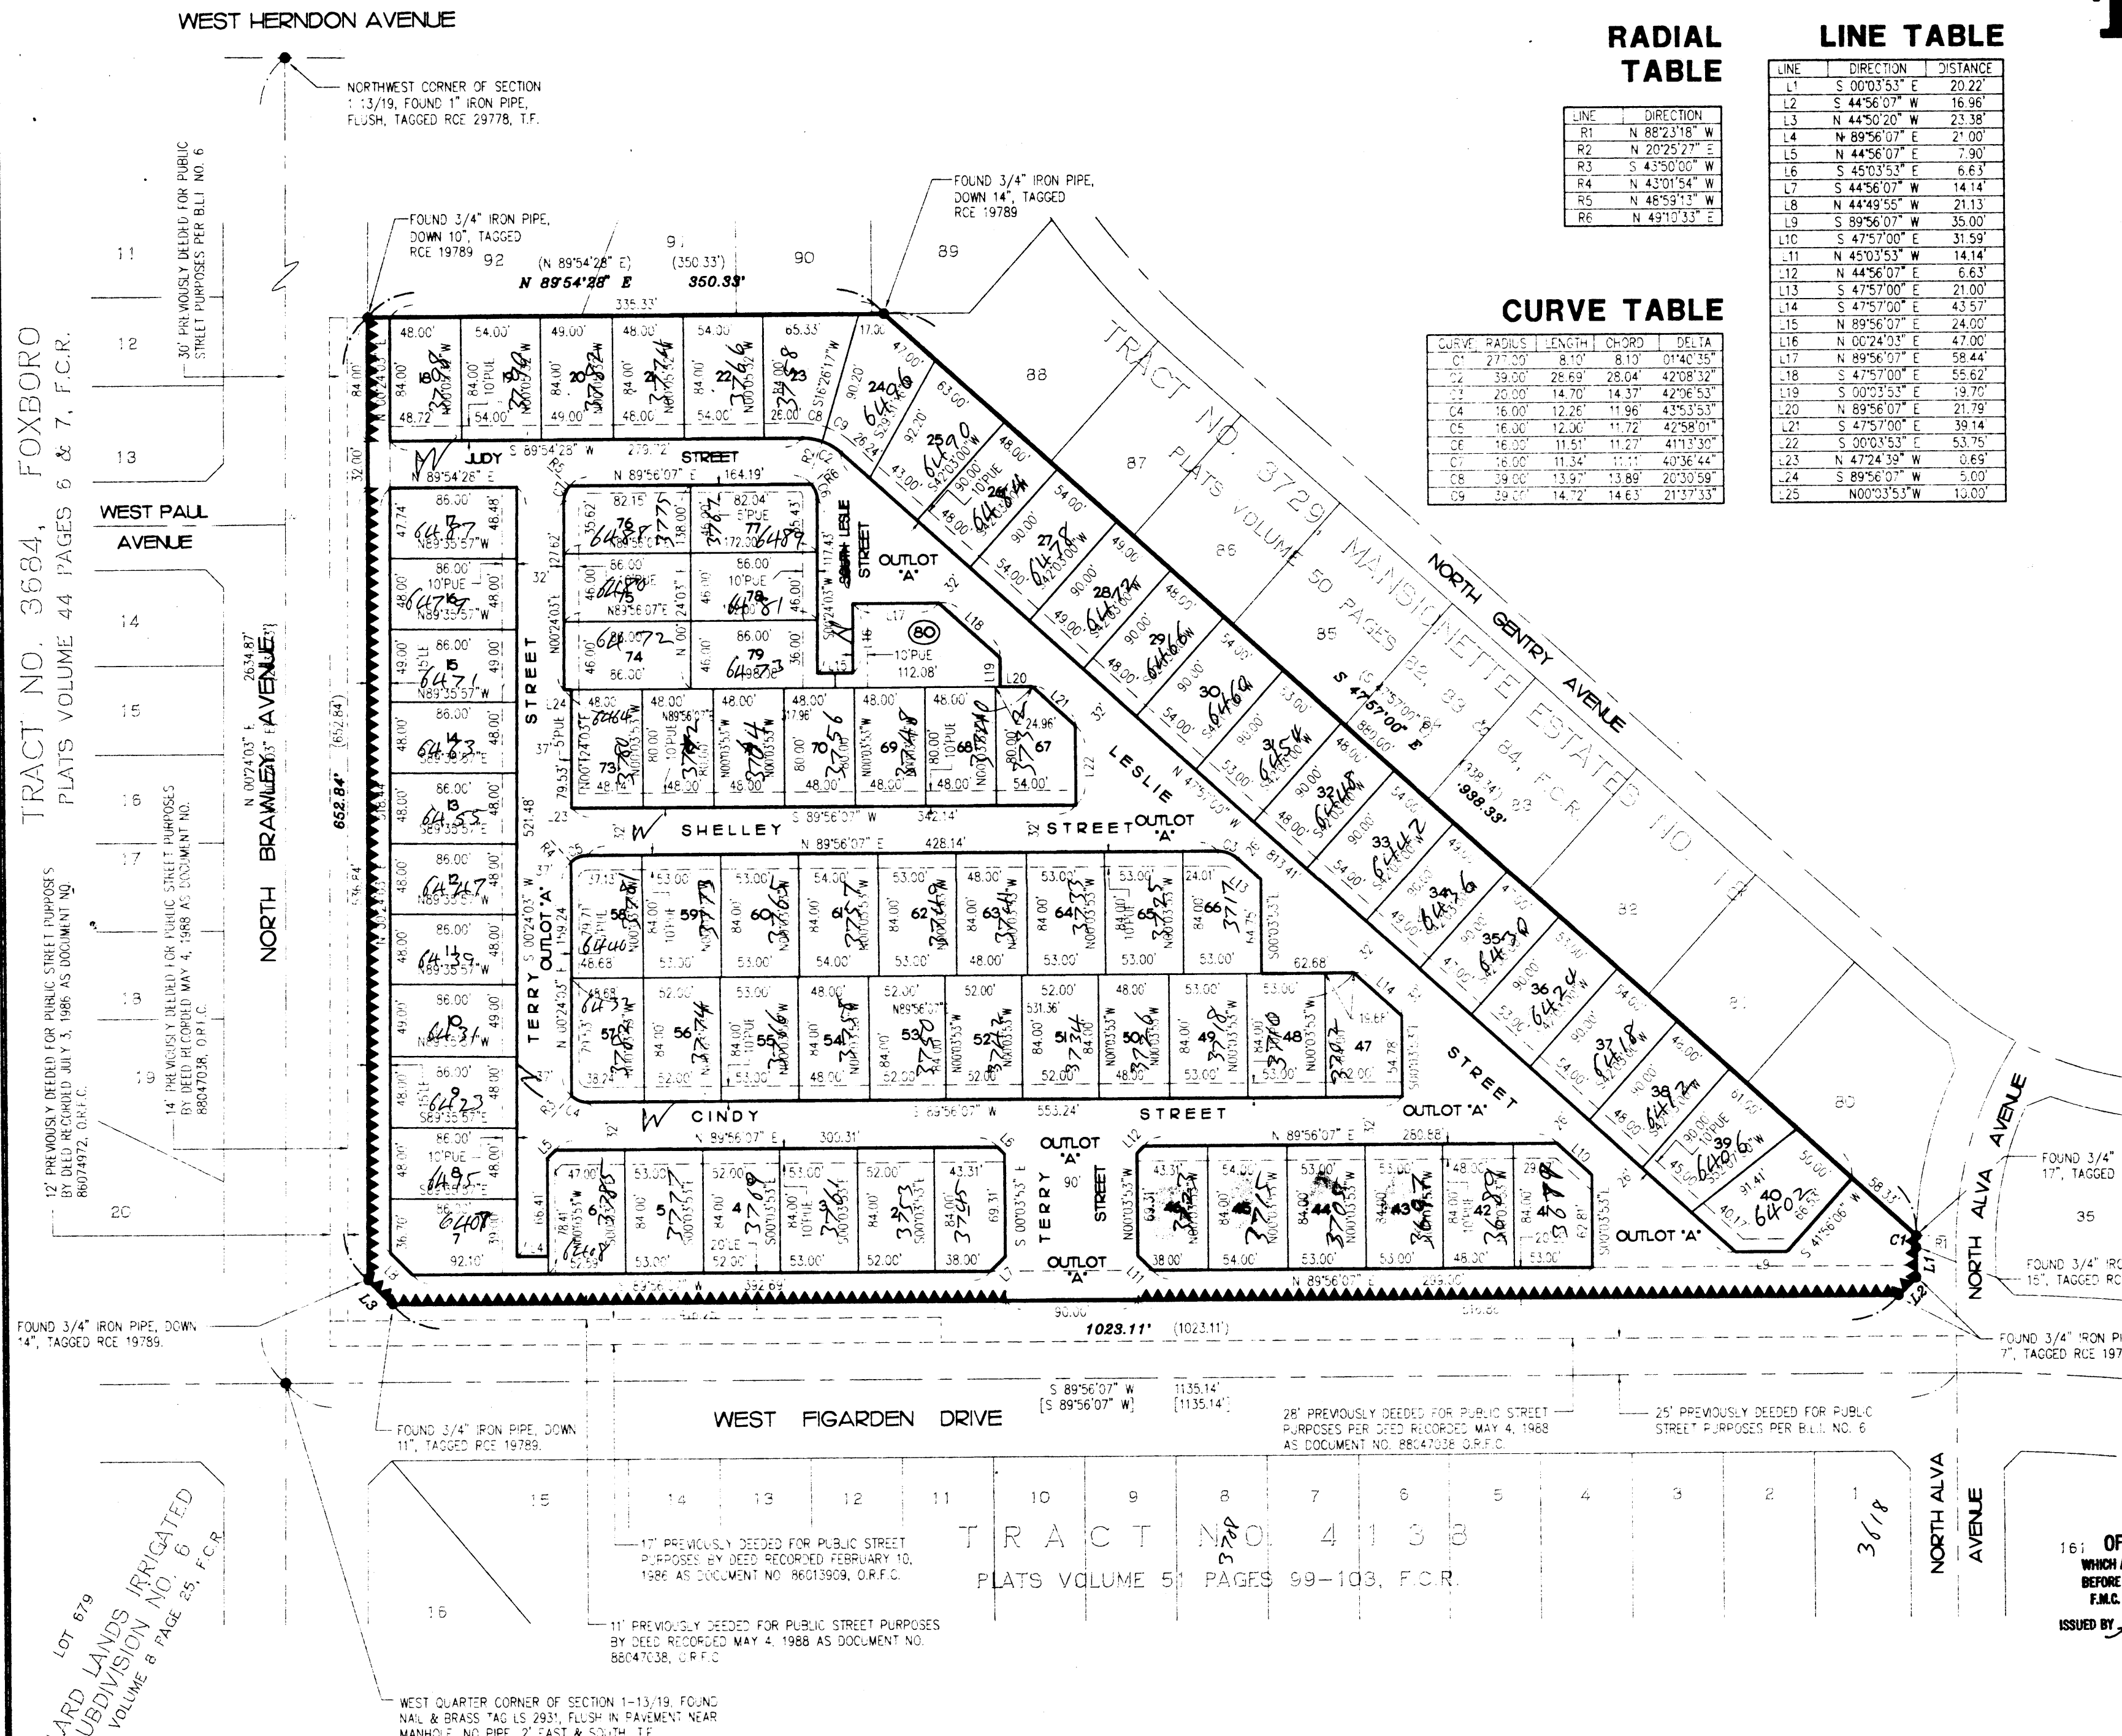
WEST HERNDON AVENUE

NORTHWEST CORNER OF SECTION 1-13/19, FOUND 1" IRON PIPE, FLUSH, TAGGED RCE 29778, T.F.

30' PREVIOUSLY DEEDED FOR PUBLIC STREET PURPOSES PER B.L.I NO. 6

FOUND 3/4" IRON PIPE, DOWN 10", TAGGED RCE 19789

FOUND 3/4" IRON PIPE, DOWN 14", TAGGED RCE 19789

RADIAL TABLE

| LINE | DIRECTION |
|---|---|
| R1 | N 88°23'18" W |
| R2 | N 20°25'27" E |
| R3 | S 43°50'00" W |
| R4 | N 43°01'54" W |
| R5 | N 48°59'13" W |
| R6 | N 49°10'33" E |

LINE TABLE

| LINE | DIRECTION | DISTANCE |
|---|---|---|
| L1 | S 00°03'53" E | 20.22' |
| L2 | S 44°56'07" W | 16.96' |
| L3 | N 44°50'20" W | 23.38' |
| L4 | N 89°56'07" E | 21.00' |
| L5 | N 44°56'07" E | 7.90' |
| L6 | S 45°03'53" E | 6.63' |
| L7 | S 44°56'07" W | 14.14' |
| L8 | N 44°49'55" W | 21.13' |
| L9 | S 89°56'07" W | 35.00' |
| L10 | S 47°57'00" E | 31.59' |
| L11 | N 45°03'53" W | 14.14' |
| L12 | N 44°56'07" E | 6.63' |
| L13 | S 47°57'00" E | 21.00' |
| L14 | S 47°57'00" E | 43.57' |
| L15 | N 89°56'07" E | 24.00' |
| L16 | N 00°24'03" E | 47.00' |
| L17 | N 89°56'07" E | 58.44' |
| L18 | S 47°57'00" E | 55.62' |
| L19 | S 00°03'53" E | 19.70' |
| L20 | N 89°56'07" E | 21.79' |
| L21 | S 47°57'00" E | 39.14' |
| L22 | S 00°03'53" E | 53.75' |
| L23 | N 47°24'39" W | 0.69' |
| L24 | S 89°56'07" W | 5.00' |
| L25 | N00°03'53"W | 10.00' |

CURVE TABLE

| CURVE | RADIUS | LENGTH | CHORD | DELTA |
|---|---|---|---|---|
| C1 | 277.00' | 8.10' | 8.10' | 01°40'35" |
| C2 | 39.00' | 28.69' | 28.04' | 42°08'32" |
| C3 | 20.00' | 14.70' | 14.37' | 42°06'53" |
| C4 | 16.00' | 12.26' | 11.96' | 43°53'53" |
| C5 | 16.00' | 12.00' | 11.72' | 42°58'01" |
| C6 | 16.00' | 11.51' | 11.27' | 41°13'30" |
| C7 | 16.00' | 11.34' | 11.11' | 40°36'44" |
| C8 | 39.00' | 13.97' | 13.89' | 20°30'59" |
| C9 | 39.00' | 14.72' | 14.63' | 21°37'33" |

92 91 90 89 88 87 86 85 84 83 82 81 80
(N 89°54'28" E) (350.33')
N 89°54'28" E 350.33'
335.33'

TRACT NO. 3729, MANSIONETTE ESTATES NO. 10, PLATS VOLUME 50 PAGES 82, 83 & 84, F.C.R.

NORTH GENTRY AVENUE

TRACT NO. 3684, FOXBORO PLATS VOLUME 44 PAGES 6 & 7, F.C.R.

11 12 13 14 15 16 17 18 19 20

WEST PAUL AVENUE

NORTH BRAWLEY AVENUE

JUDY STREET
LESLIE STREET
SOUTH LESLIE STREET
OUTLOT "A"
SHELLEY STREET
TERRY STREET
CINDY STREET
LESLIE STREET

652.84' (652.84')
N 00°24'03" E 2634.87'
S 89°54'28" W 279.72'
N 89°54'28" E
N 89°56'07" E 164.19'
S 89°56'07" W 342.14'
N 89°56'07" E 428.14'
S 89°56'07" W 553.24'
N 89°56'07" E 300.31'
N 89°56'07" E 280.88'
S 89°56'07" W 392.69'
N 89°56'07" E 295.00'
S 47°57'00" E 880.00'
(S 47°57'00" E) (938.34') 938.33'
N 47°57'00" W 813.41'
S 41°56'06" W
1023.11' (1023.11')
90.00'
10'PUE
80

12' PREVIOUSLY DEEDED FOR PUBLIC STREET PURPOSES BY DEED RECORDED JULY 3, 1986 AS DOCUMENT NO. 86074972, O.R.F.C.

14' PREVIOUSLY DEEDED FOR PUBLIC STREET PURPOSES BY DEED RECORDED MAY 4, 1988 AS DOCUMENT NO. 88047038, O.R.F.C.

FOUND 3/4" IRON PIPE, DOWN 14", TAGGED RCE 19789.

FOUND 3/4" IRON PIPE, DOWN 11", TAGGED RCE 19789.

NORTH ALVA AVENUE

FOUND 3/4" 17", TAGGED

35

FOUND 3/4" IRO 15", TAGGED RC

FOUND 3/4" IRON PI 7", TAGGED RCE 197

WEST FIGARDEN DRIVE

S 89°56'07" W [S 89°56'07" W] 1135.14' [1135.14']

28' PREVIOUSLY DEEDED FOR PUBLIC STREET PURPOSES PER DEED RECORDED MAY 4, 1988 AS DOCUMENT NO. 88047038 O.R.F.C.

25' PREVIOUSLY DEEDED FOR PUBLIC STREET PURPOSES PER B.L.I. NO. 6

15 14 13 12 11 10 9 8 7 6 5 4 3 2 1 16

TRACT NO. 4138 PLATS VOLUME 51 PAGES 99-103, F.C.R.

17' PREVIOUSLY DEEDED FOR PUBLIC STREET PURPOSES BY DEED RECORDED FEBRUARY 10, 1986 AS DOCUMENT NO. 86013909, O.R.F.C.

11' PREVIOUSLY DEEDED FOR PUBLIC STREET PURPOSES BY DEED RECORDED MAY 4, 1988 AS DOCUMENT NO. 88047038, O.R.F.C.

LOT 679 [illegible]ARD LANDS IRRIGATED SUBDIVISION NO. 6 VOLUME 8 PAGE 25, F.C.R.

WEST QUARTER CORNER OF SECTION 1-13/19, FOUND NAIL & BRASS TAG LS 2931, FLUSH IN PAVEMENT NEAR MANHOLE, NO PIPE, 2' EAST & SOUTH, T.F.

3618
3708

161 OF
WHICH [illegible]
BEFORE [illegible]
F.M.C.
ISSUED BY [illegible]